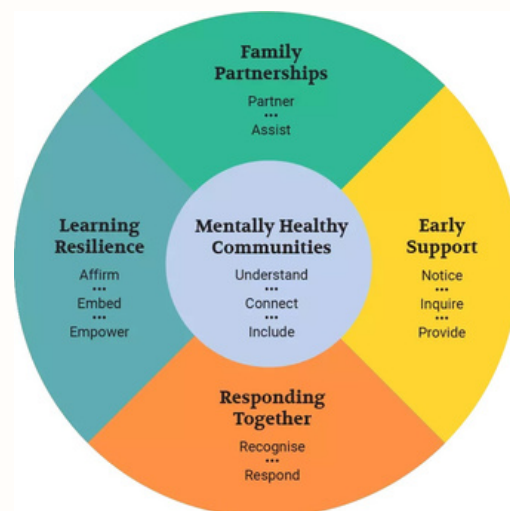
Family Partnerships

Partner
•••
Assist

Learning Resilience

Affirm
•••
Embed
•••
Empower

Mentally Healthy Communities

Understand
•••
Connect
•••
Include

Early Support

Notice
•••
Inquire
•••
Provide

Responding Together

Recognise
•••
Respond